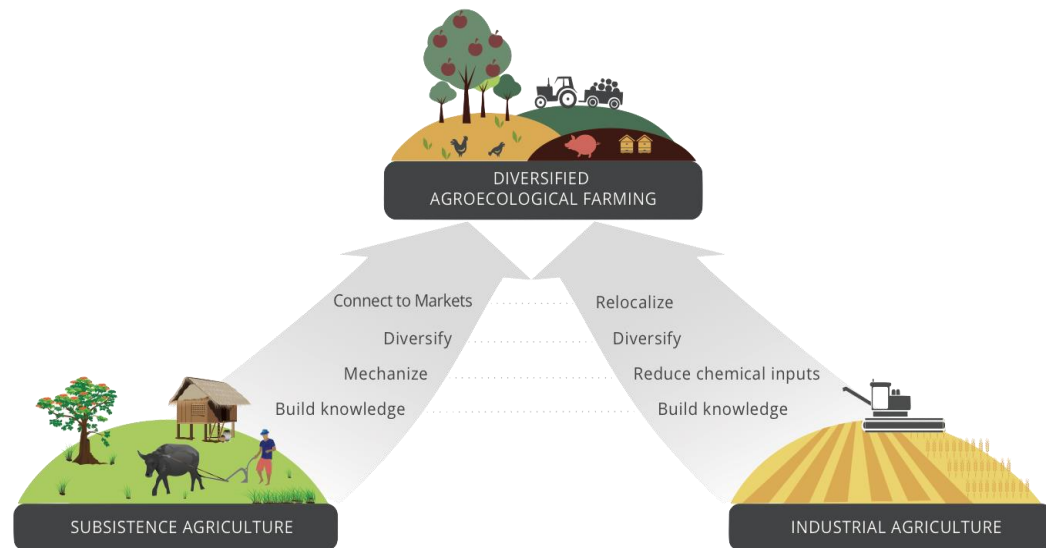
DIVERSIFIED AGROECOLOGICAL FARMING

Connect to Markets
Diversify
Mechanize
Build knowledge

Relocalize
Diversify
Reduce chemical inputs
Build knowledge

SUBSISTENCE AGRICULTURE

INDUSTRIAL AGRICULTURE